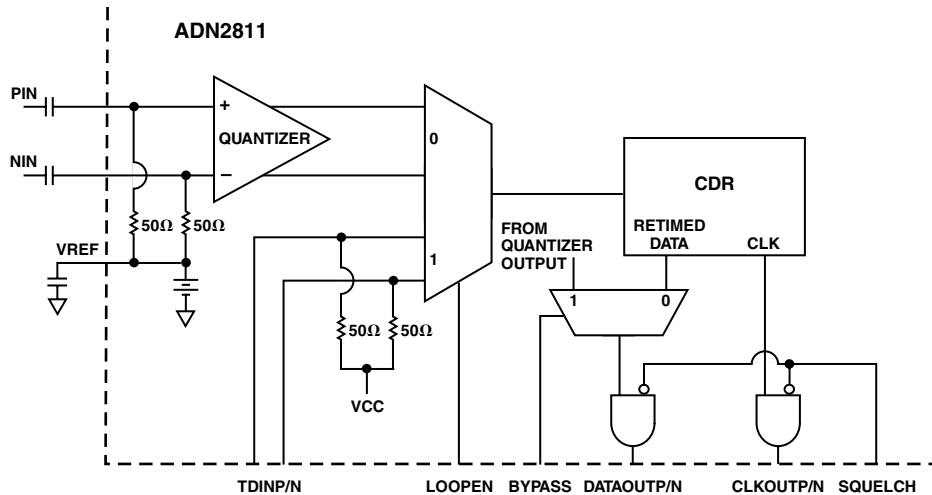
ADN2811

PIN

NIN

+

−

QUANTIZER

$50\Omega$ $50\Omega$

VREF

0

1

$50\Omega$ $50\Omega$

VCC

CDR

FROM QUANTIZER OUTPUT

RETIMED DATA

CLK

1 0

TDINP/N LOOPEN BYPASS DATAOUTP/N CLKOUTP/N SQUELCH